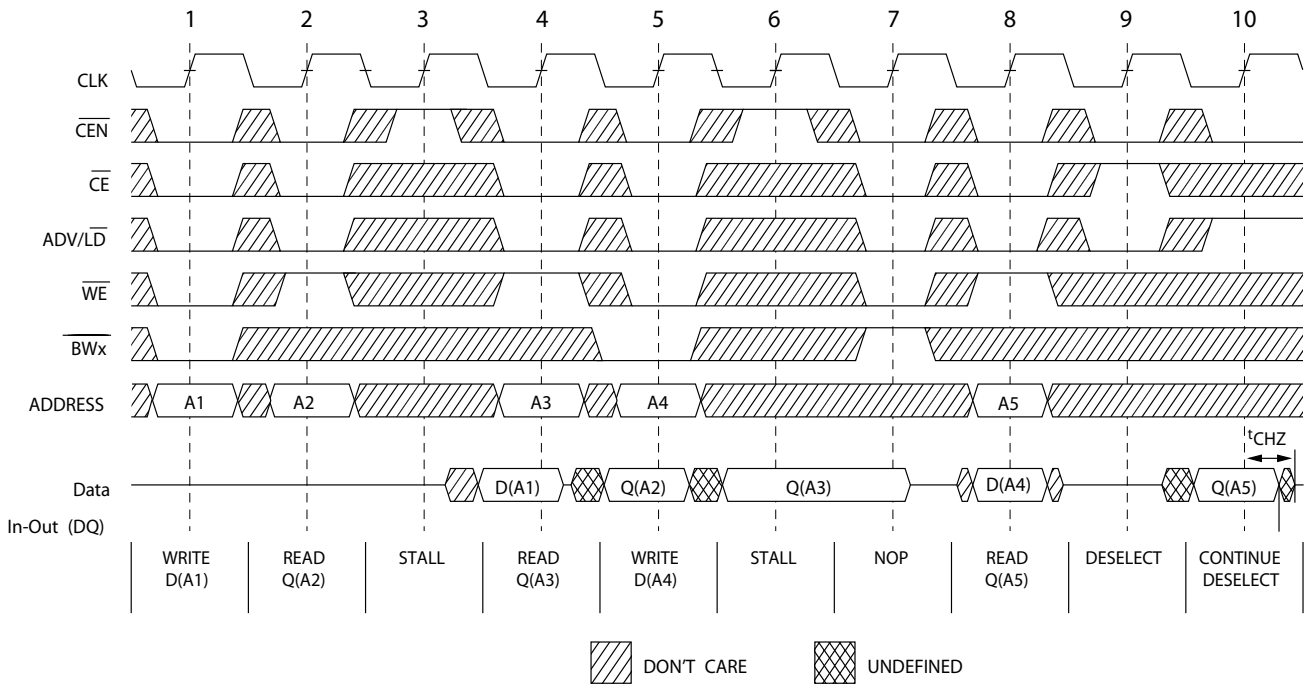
1 2 3 4 5 6 7 8 9 10

CLK

$\overline{CEN}$

$\overline{CE}$

ADV/$\overline{LD}$

$\overline{WE}$

$\overline{BWx}$

ADDRESS A1 A2 A3 A4 A5

$t_{CHZ}$

Data In-Out (DQ) D(A1) Q(A2) Q(A3) D(A4) Q(A5)

| WRITE D(A1) | READ Q(A2) | STALL | READ Q(A3) | WRITE D(A4) | STALL | NOP | READ Q(A5) | DESELECT | CONTINUE DESELECT |
|---|---|---|---|---|---|---|---|---|---|

DON'T CARE UNDEFINED